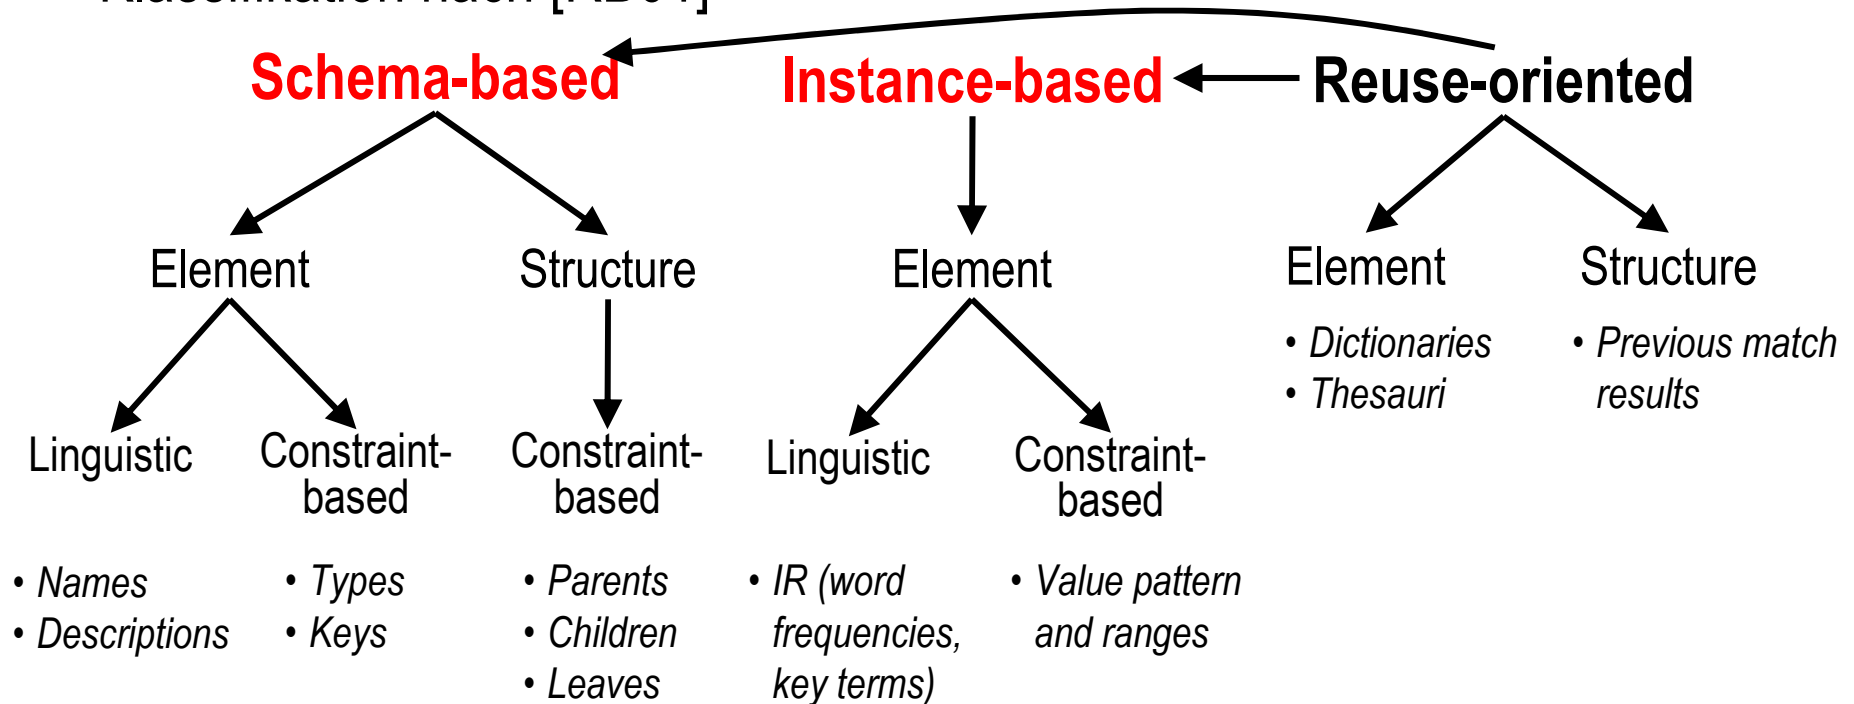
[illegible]

Schema-based

Instance-based

Reuse-oriented

Element

Structure

Element

Element

Structure

• Dictionaries
• Thesauri

• Previous match results

Linguistic

Constraint-based

Constraint-based

Linguistic

Constraint-based

• Names
• Descriptions

• Types
• Keys

• Parents
• Children
• Leaves

• IR (word frequencies, key terms)

• Value pattern and ranges